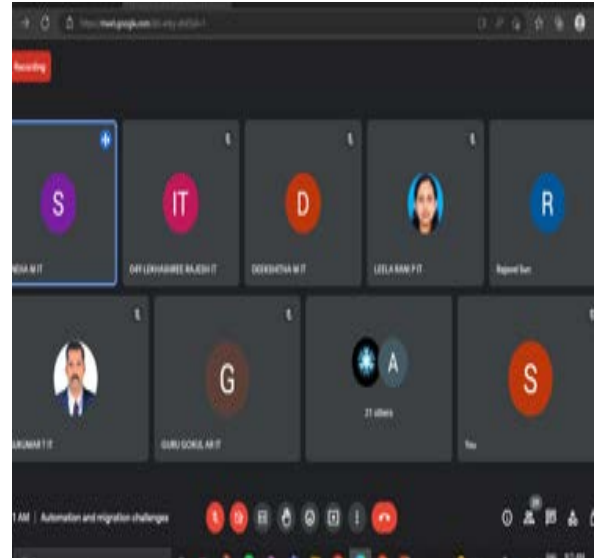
https://meet.google.com/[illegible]

Recording

S
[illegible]NDHA M IT

IT
049 LEKHASHREE RAJESH IT

D
DEEKSHITHA M IT

LEELA RANI P IT

R
Rajaneel Sun

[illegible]UKUMAR T IT

G
GURU GOKUL AR IT

A
21 others

S
You

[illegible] AM | Automation and migration challenges